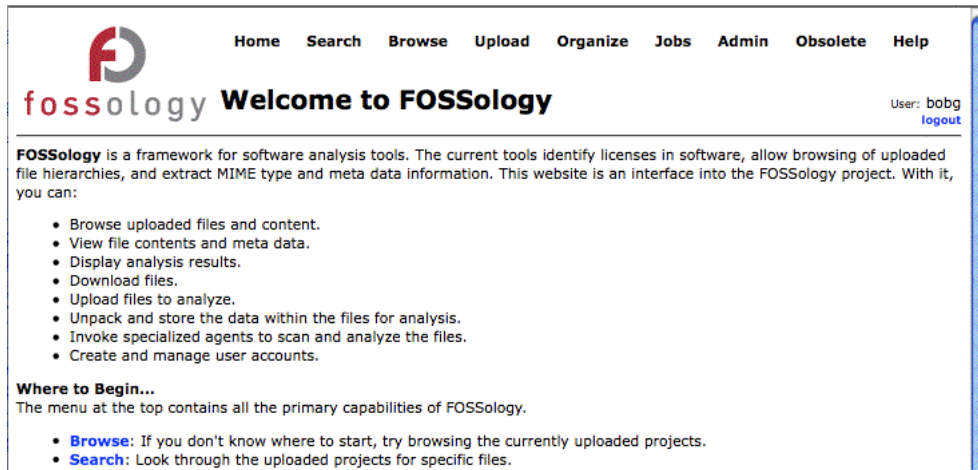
fossology

Home Search Browse Upload Organize Jobs Admin Obsolete Help

Welcome to FOSSology

User: bobg
logout

**FOSSology** is a framework for software analysis tools. The current tools identify licenses in software, allow browsing of uploaded file hierarchies, and extract MIME type and meta data information. This website is an interface into the FOSSology project. With it, you can:

- Browse uploaded files and content.
- View file contents and meta data.
- Display analysis results.
- Download files.
- Upload files to analyze.
- Unpack and store the data within the files for analysis.
- Invoke specialized agents to scan and analyze the files.
- Create and manage user accounts.

**Where to Begin...**
The menu at the top contains all the primary capabilities of FOSSology.

- **Browse**: If you don't know where to start, try browsing the currently uploaded projects.
- **Search**: Look through the uploaded projects for specific files.